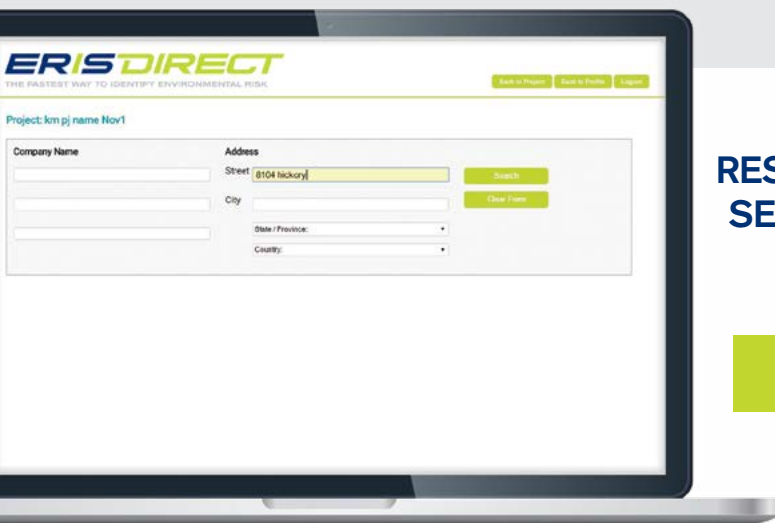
ERISDIRECT
THE FASTEST WAY TO IDENTIFY ENVIRONMENTAL RISK

Back to Project | Back to Profile | Logout

Project: km pj name Nov1

Company Name

Address

Street 8104 hickory

Search

City

Clear Form

State / Province:

Country:

RES
SE